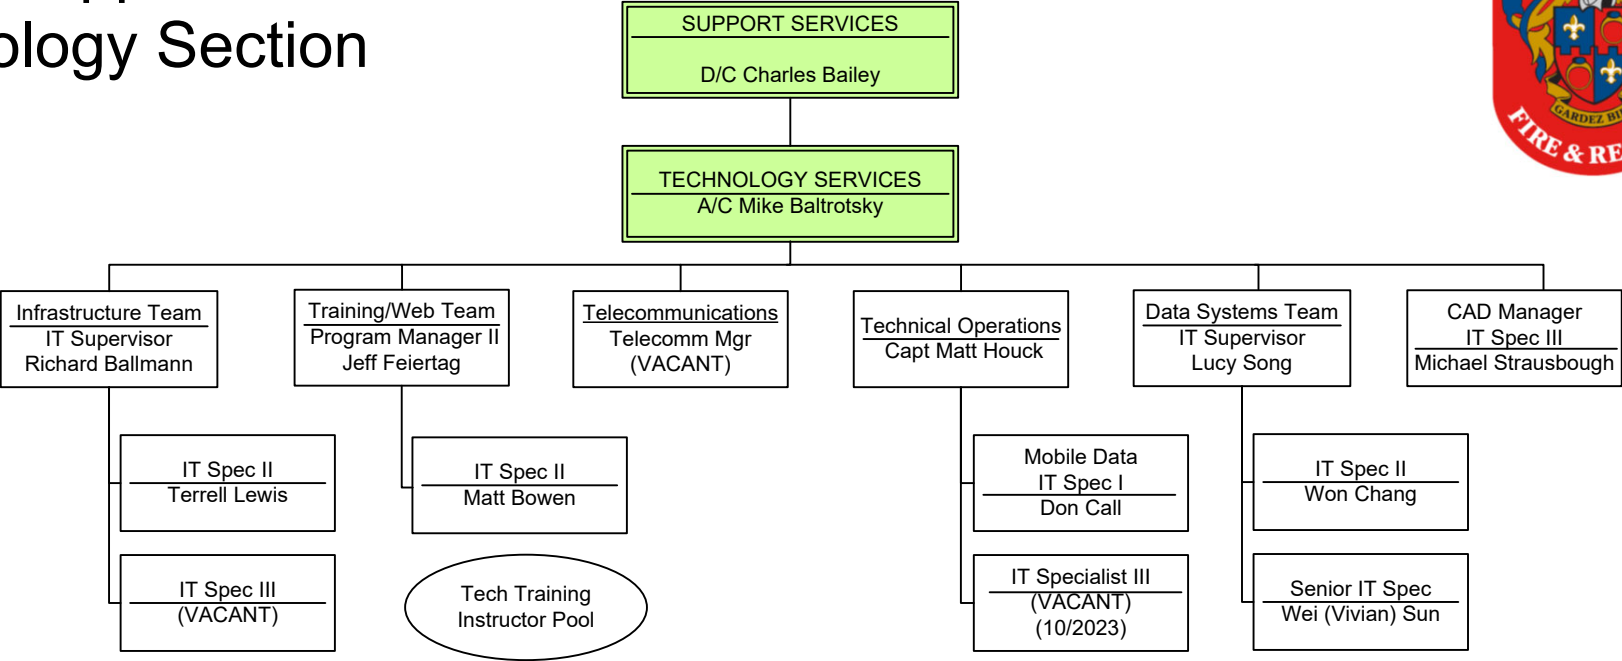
ology Section

SUPPORT SERVICES
D/C Charles Bailey

TECHNOLOGY SERVICES
A/C Mike Baltrotsky

Infrastructure Team
IT Supervisor
Richard Ballmann

Training/Web Team
Program Manager II
Jeff Feiertag

Telecommunications
Telecomm Mgr
(VACANT)

Technical Operations
Capt Matt Houck

Data Systems Team
IT Supervisor
Lucy Song

CAD Manager
IT Spec III
Michael Strausbough

IT Spec II
Terrell Lewis

IT Spec III
(VACANT)

IT Spec II
Matt Bowen

Tech Training
Instructor Pool

Mobile Data
IT Spec I
Don Call

IT Specialist III
(VACANT)
(10/2023)

IT Spec II
Won Chang

Senior IT Spec
Wei (Vivian) Sun

GARDEZ BI
FIRE & RE